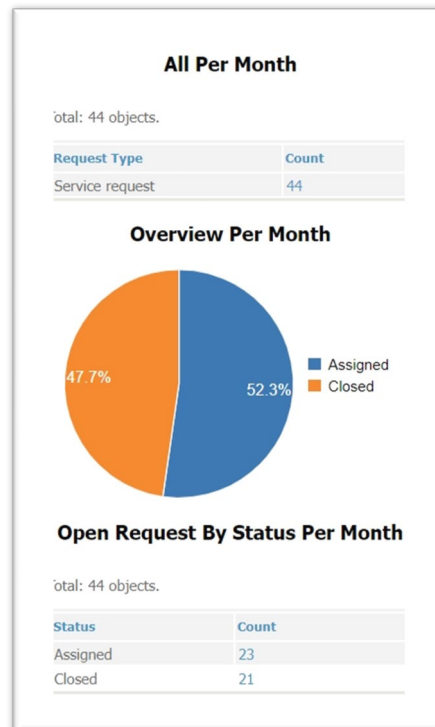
All Per Month

otal: 44 objects.

| Request Type | Count |
|---|---|
| Service request | 44 |

Overview Per Month

47.7%

52.3%

Assigned
Closed

Open Request By Status Per Month

otal: 44 objects.

| Status | Count |
|---|---|
| Assigned | 23 |
| Closed | 21 |